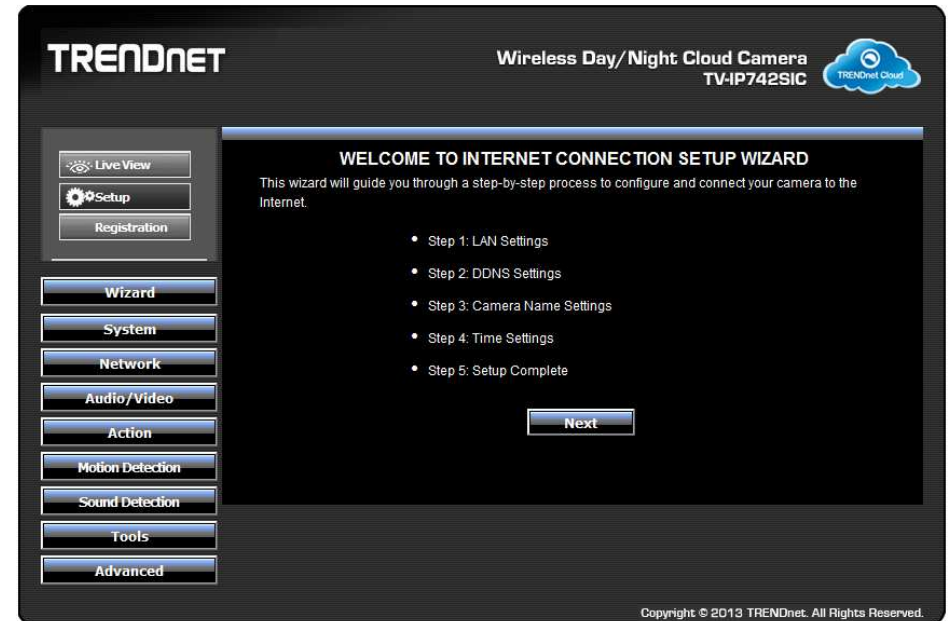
TRENDnET

Wireless Day/Night Cloud Camera
TV-IP742SIC

TRENDnet Cloud

Live View
Setup
Registration

Wizard
System
Network
Audio/Video
Action
Motion Detection
Sound Detection
Tools
Advanced

WELCOME TO INTERNET CONNECTION SETUP WIZARD

This wizard will guide you through a step-by-step process to configure and connect your camera to the Internet.

- Step 1: LAN Settings
- Step 2: DDNS Settings
- Step 3: Camera Name Settings
- Step 4: Time Settings
- Step 5: Setup Complete

Next

Copyright © 2013 TRENDnet. All Rights Reserved.